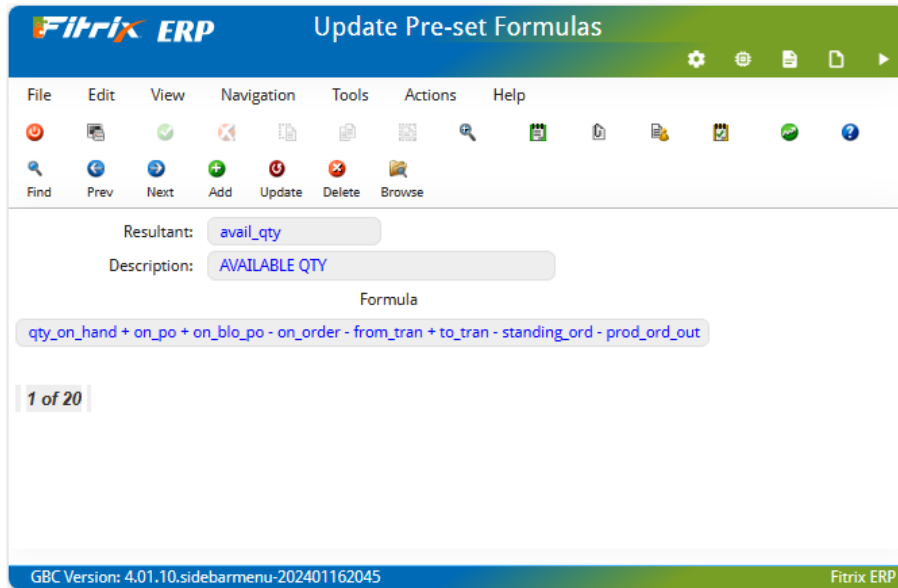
Fitrix ERP

Update Pre-set Formulas

File Edit View Navigation Tools Actions Help

Find Prev Next Add Update Delete Browse

Resultant: avail_qty

Description: AVAILABLE QTY

Formula

qty_on_hand + on_po + on_blo_po - on_order - from_tran + to_tran - standing_ord - prod_ord_out

1 of 20

GBC Version: 4.01.10.sidebarmenu-202401162045

Fitrix ERP